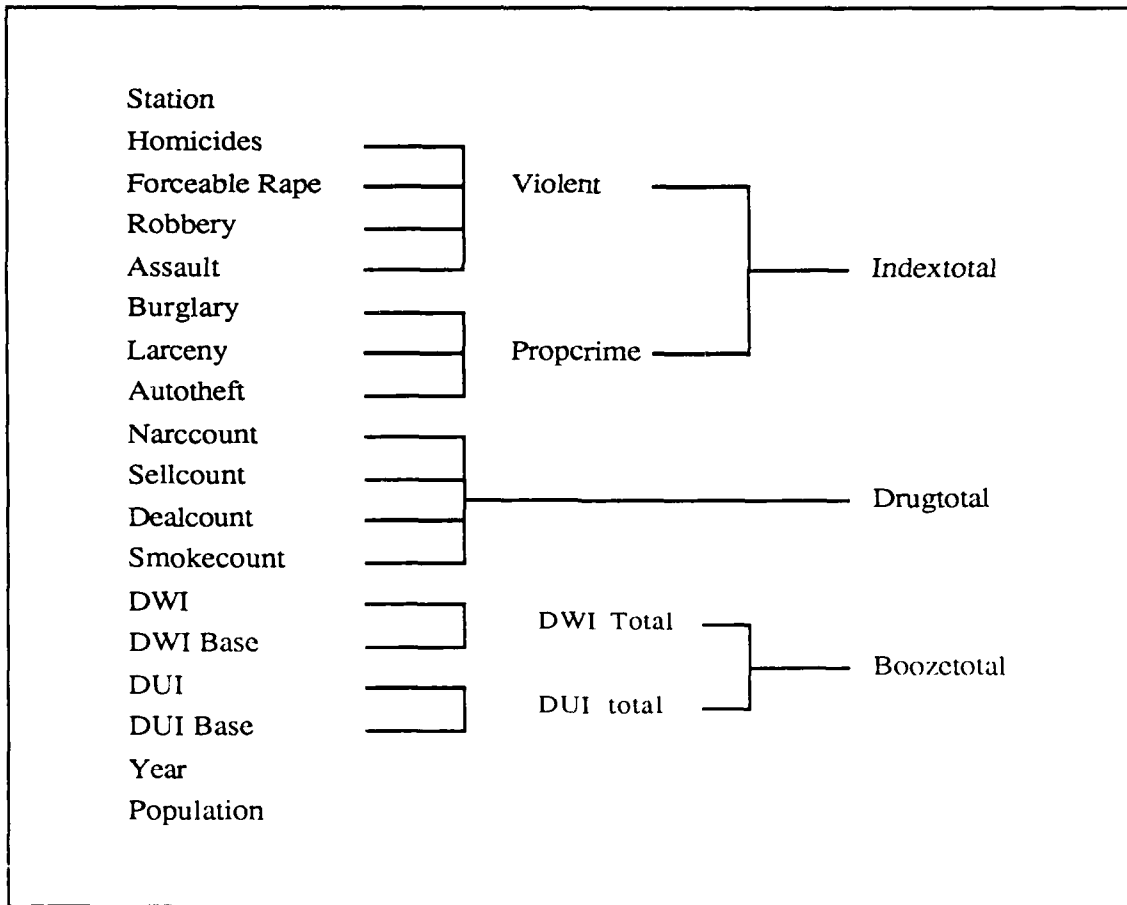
Station
Homicides
Forceable Rape
Robbery
Assault
Burglary
Larceny
Autotheft
Narccount
Sellcount
Dealcount
Smokecount
DWI
DWI Base
DUI
DUI Base
Year
Population

Violent
Propcrime
Indextotal
Drugtotal
DWI Total
DUI total
Booztotal